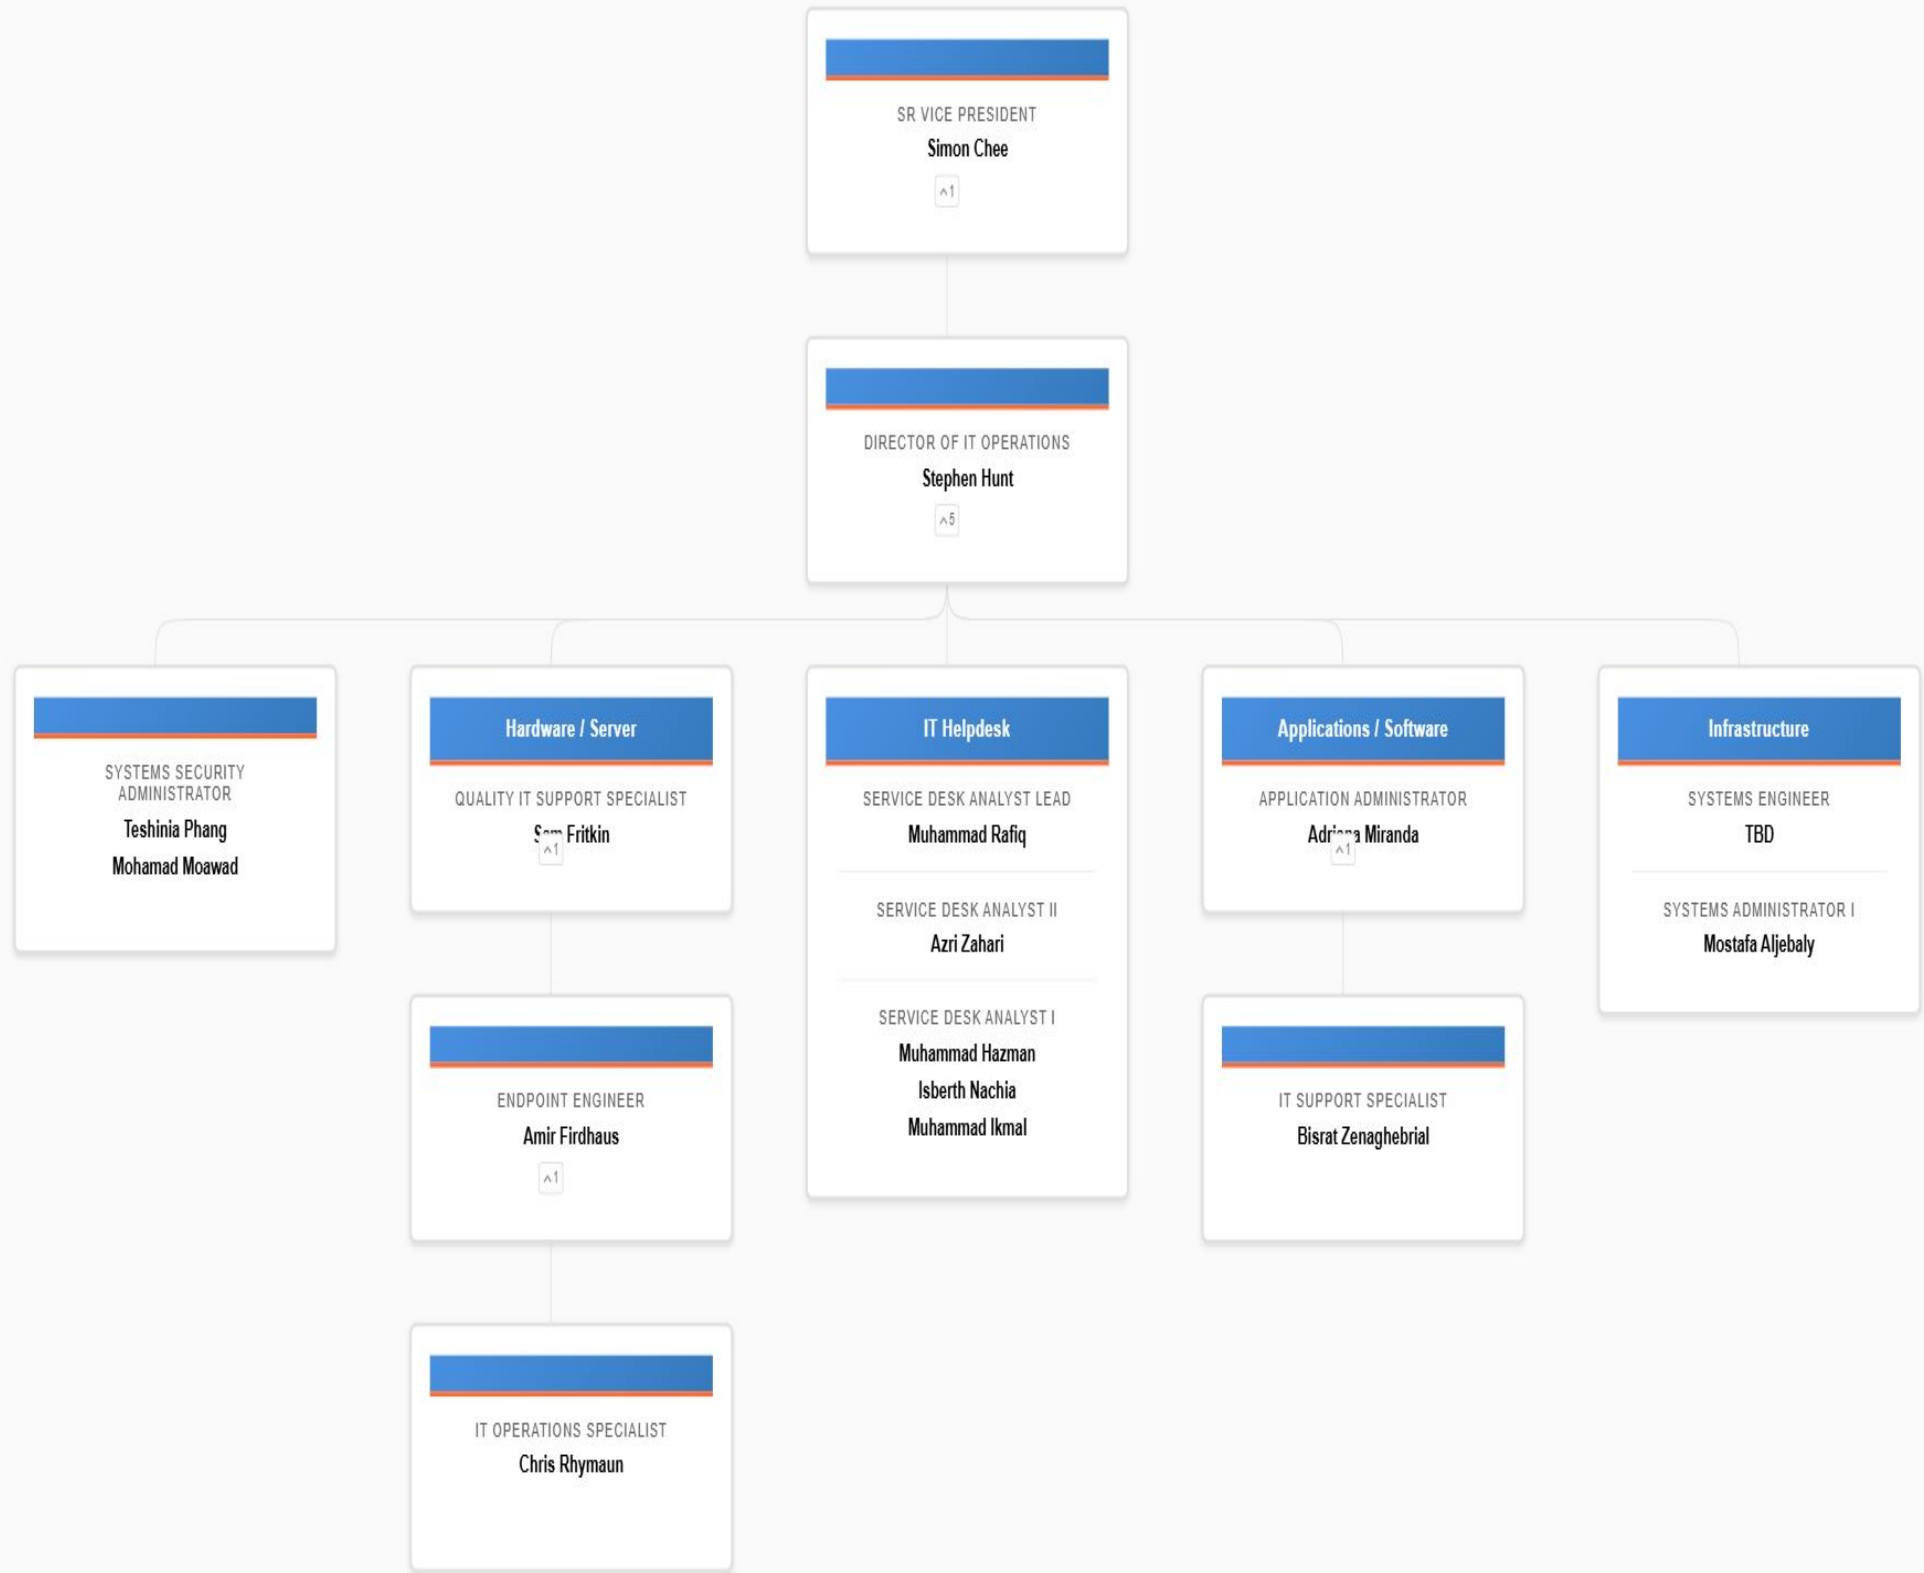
SR VICE PRESIDENT
Simon Chee
^1

DIRECTOR OF IT OPERATIONS
Stephen Hunt
^5

SYSTEMS SECURITY ADMINISTRATOR
Teshinia Phang
Mohamad Moawad

Hardware / Server
QUALITY IT SUPPORT SPECIALIST
S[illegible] Fritkin
^1

IT Helpdesk
SERVICE DESK ANALYST LEAD
Muhammad Rafiq

SERVICE DESK ANALYST II
Azri Zahari

SERVICE DESK ANALYST I
Muhammad Hazman
Isberth Nachia
Muhammad Ikmal

Applications / Software
APPLICATION ADMINISTRATOR
Adr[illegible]a Miranda
^1

Infrastructure
SYSTEMS ENGINEER
TBD

SYSTEMS ADMINISTRATOR I
Mostafa Aljebaly

ENDPOINT ENGINEER
Amir Firdhaus
^1

IT SUPPORT SPECIALIST
Bisrat Zenaghebrial

IT OPERATIONS SPECIALIST
Chris Rhymaun